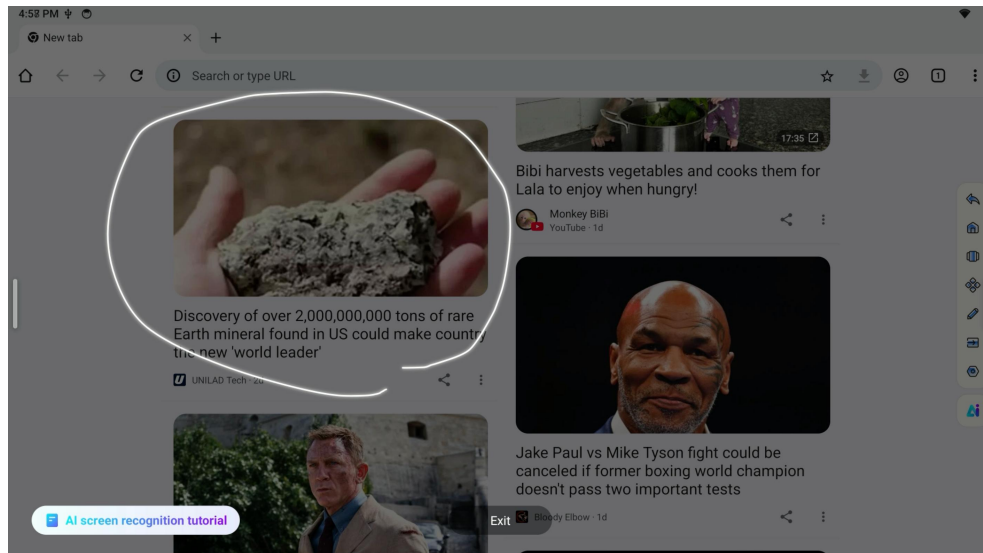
4:58 PM

New tab

Search or type URL

1

17:35

Bibi harvests vegetables and cooks them for Lala to enjoy when hungry!

Monkey BiBi
YouTube · 1d

Discovery of over 2,000,000,000 tons of rare Earth mineral found in US could make country the new 'world leader'

UNILAD Tech · 2d

Jake Paul vs Mike Tyson fight could be canceled if former boxing world champion doesn't pass two important tests

Bloody Elbow · 1d

AI screen recognition tutorial

Exit